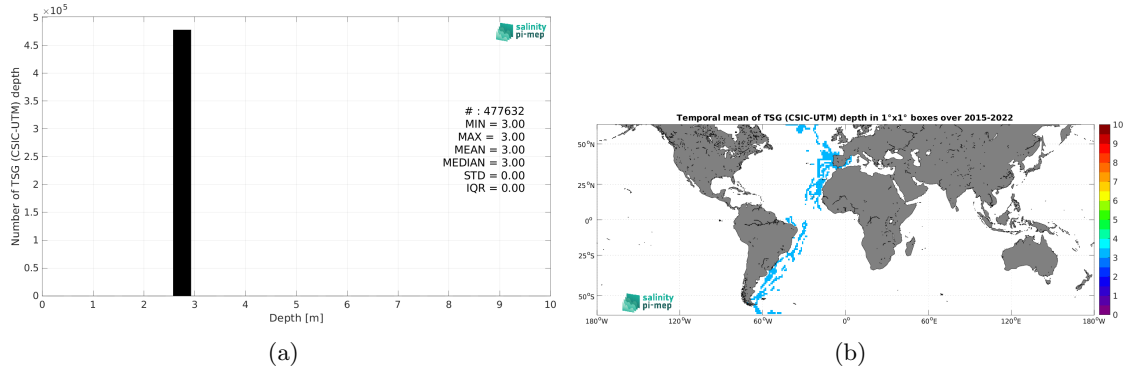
$\times10^5$
5
4.5
4
3.5
3
2.5
2
1.5
1
0.5
0
Number of TSG (CSIC-UTM) depth
salinity pi-mep
# : 477632
MIN = 3.00
MAX = 3.00
MEAN = 3.00
MEDIAN = 3.00
STD = 0.00
IQR = 0.00
0 1 2 3 4 5 6 7 8 9 10
Depth [m]
(a)

Temporal mean of TSG (CSIC-UTM) depth in 1°x1° boxes over 2015-2022
50°N
25°N
0°
25°S
50°S
salinity pi-mep
180°W 120°W 60°W 0° 60°E 120°E 180°W
10
9
8
7
6
5
4
3
2
1
0
(b)